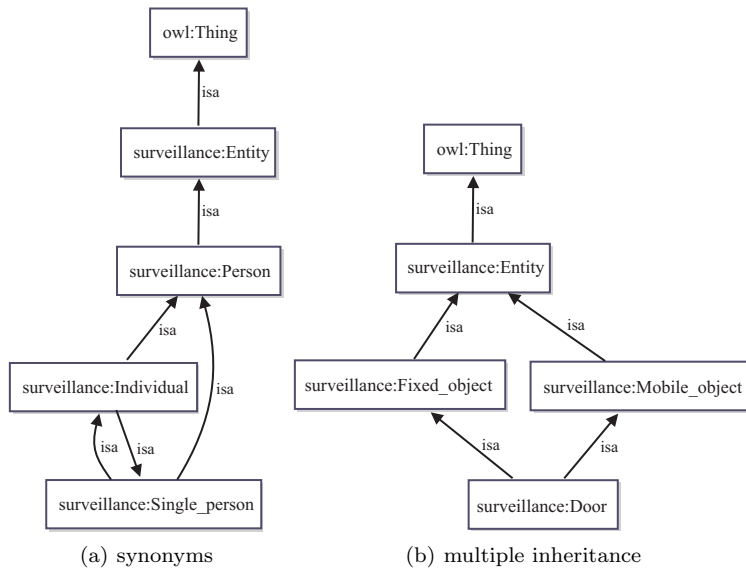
owl:Thing

isa

surveillance:Entity

isa

surveillance:Person

isa

isa

surveillance:Individual

isa

isa

surveillance:Single_person

(a) synonyms

owl:Thing

isa

surveillance:Entity

isa

isa

surveillance:Fixed_object

surveillance:Mobile_object

isa

isa

surveillance:Door

(b) multiple inheritance